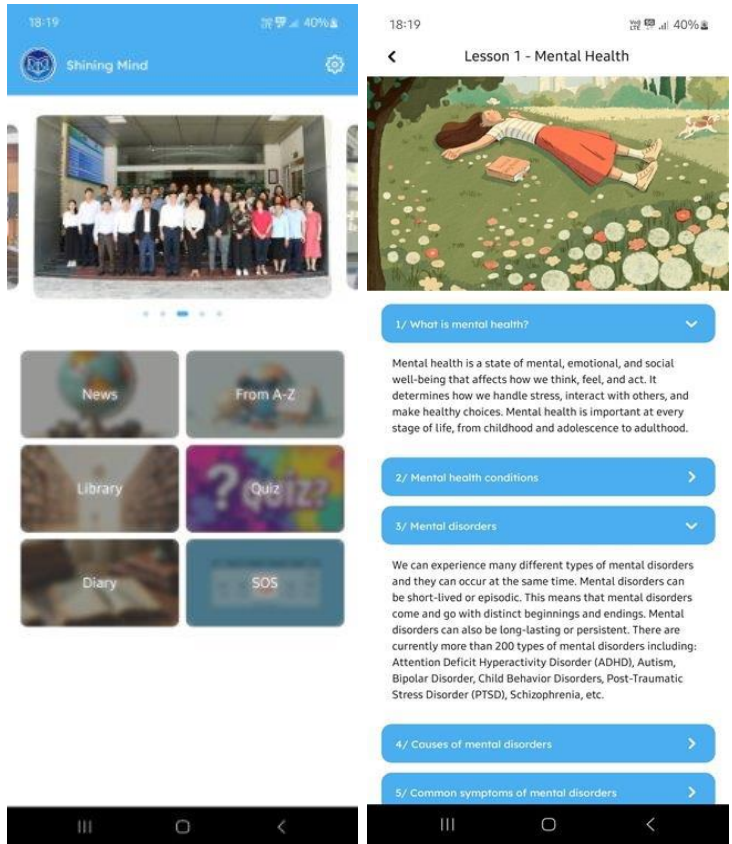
18:19 40%

Shining Mind

News

From A-Z

Library

Quiz?

Diary

SOS

18:19 40%

Lesson 1 - Mental Health

1/ What is mental health?

Mental health is a state of mental, emotional, and social well-being that affects how we think, feel, and act. It determines how we handle stress, interact with others, and make healthy choices. Mental health is important at every stage of life, from childhood and adolescence to adulthood.

2/ Mental health conditions

3/ Mental disorders

We can experience many different types of mental disorders and they can occur at the same time. Mental disorders can be short-lived or episodic. This means that mental disorders come and go with distinct beginnings and endings. Mental disorders can also be long-lasting or persistent. There are currently more than 200 types of mental disorders including: Attention Deficit Hyperactivity Disorder (ADHD), Autism, Bipolar Disorder, Child Behavior Disorders, Post-Traumatic Stress Disorder (PTSD), Schizophrenia, etc.

4/ Couses of mental disorders

5/ Common symptoms of mental disorders